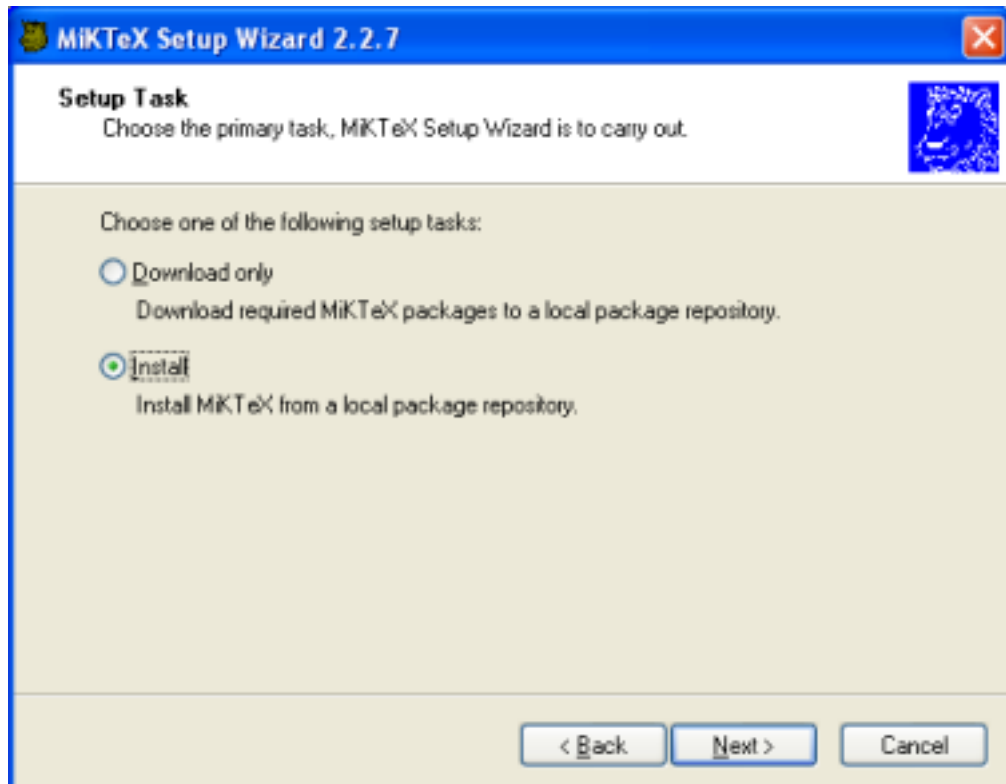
MiKTeX Setup Wizard 2.2.7

Setup Task
Choose the primary task, MiKTeX Setup Wizard is to carry out.

Choose one of the following setup tasks:

Download only
Download required MiKTeX packages to a local package repository.

Install
Install MiKTeX from a local package repository.

< Back
Next >
Cancel